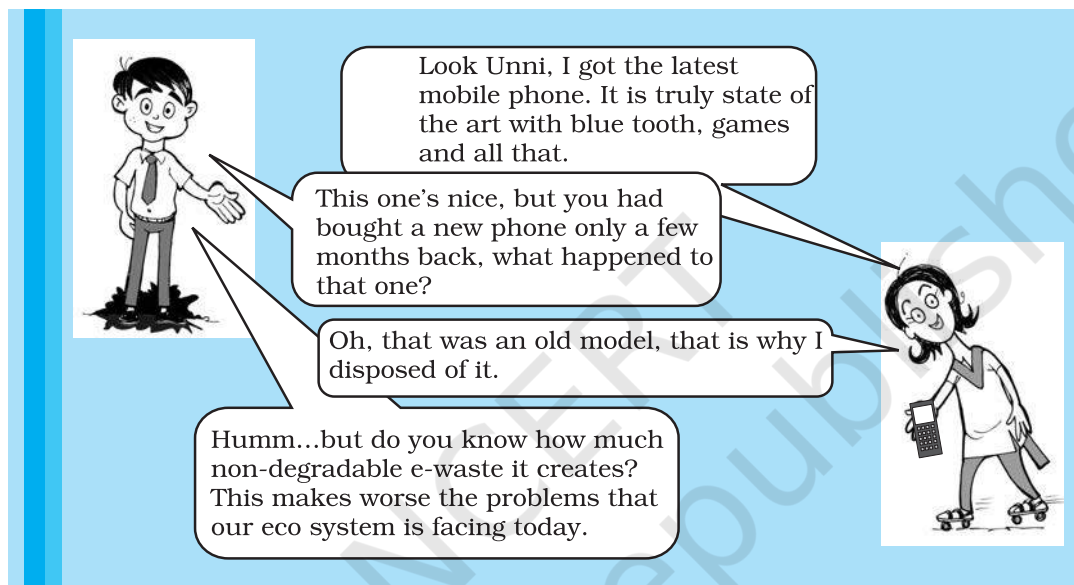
Look Unni, I got the latest mobile phone. It is truly state of the art with blue tooth, games and all that.

This one's nice, but you had bought a new phone only a few months back, what happened to that one?

Oh, that was an old model, that is why I disposed of it.

Humm...but do you know how much non-degradable e-waste it creates? This makes worse the problems that our eco system is facing today.

NCERT
republished